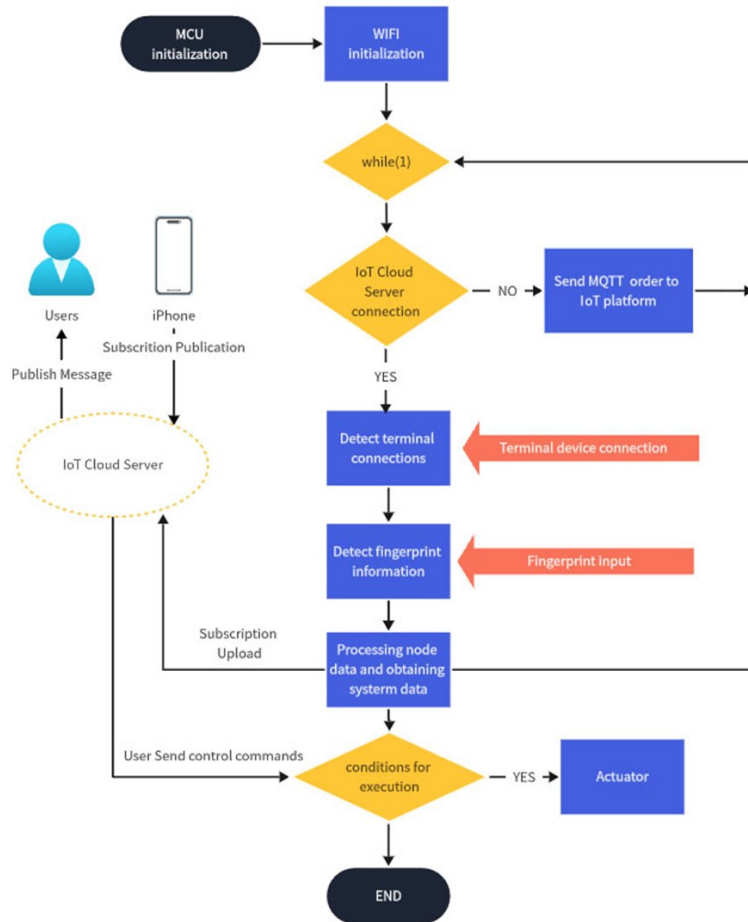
MCU initialization

WIFI initialization

while(1)

Users

iPhone

Subscrition Publication

Publish Message

IoT Cloud Server connection

NO

Send MQTT order to IoT platform

YES

IoT Cloud Server

Detect terminal connections

Terminal device connection

Detect fingerprint information

Fingerprint input

Subscription Upload

Processing node data and obtaining systerm data

User Send control commands

conditions for execution

YES

Actuator

END